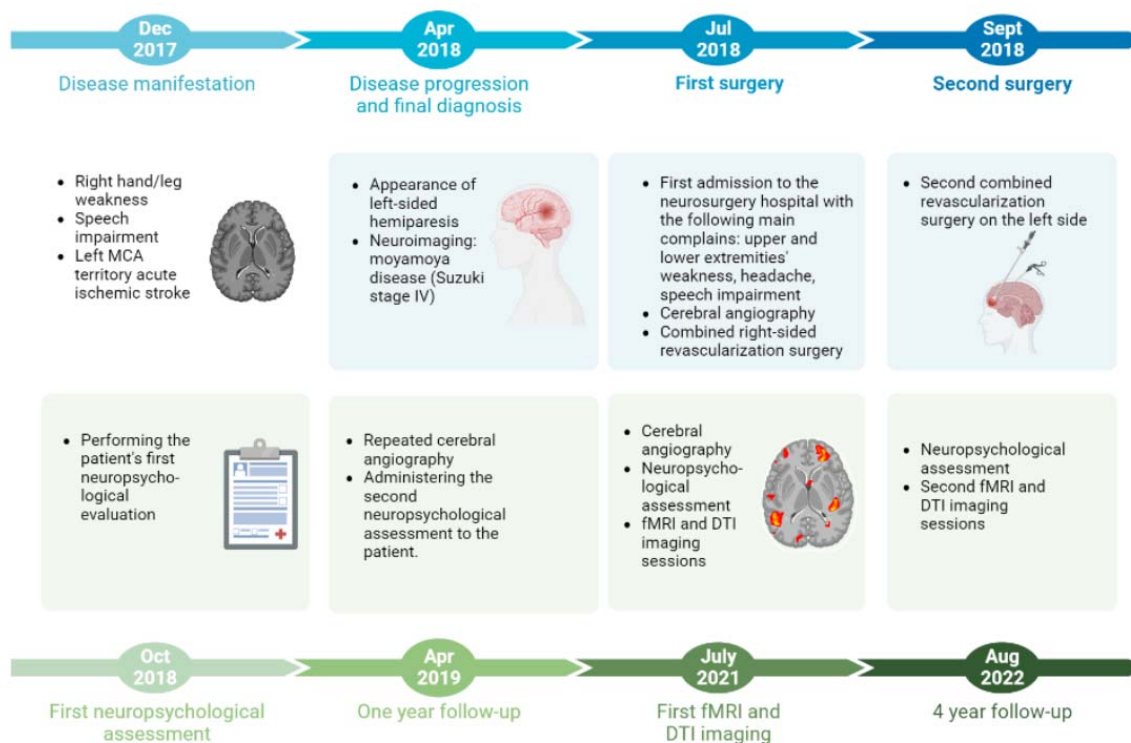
Dec 2017
Disease manifestation

Apr 2018
Disease progression and final diagnosis

Jul 2018
First surgery

Sept 2018
Second surgery

- Right hand/leg weakness
- Speech impairment
- Left MCA territory acute ischemic stroke

- Appearance of left-sided hemiparesis
- Neuroimaging: moyamoya disease (Suzuki stage IV)

- First admission to the neurosurgery hospital with the following main complains: upper and lower extremities' weakness, headache, speech impairment
- Cerebral angiography
- Combined right-sided revascularization surgery

- Second combined revascularization surgery on the left side

- Performing the patient's first neuropsychological evaluation

- Repeated cerebral angiography
- Administering the second neuropsychological assessment to the patient.

- Cerebral angiography
- Neuropsychological assessment
- fMRI and DTI imaging sessions

- Neuropsychological assessment
- Second fMRI and DTI imaging sessions

Oct 2018
First neuropsychological assessment

Apr 2019
One year follow-up

July 2021
First fMRI and DTI imaging

Aug 2022
4 year follow-up